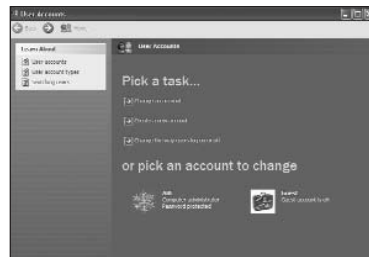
User Accounts

Back Home

Learn About
User accounts
User account types
Switching users

User Accounts

Pick a task...

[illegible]

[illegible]

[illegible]

or pick an account to change

Arik
Computer administrator
Password protected

Guest
Guest account is off